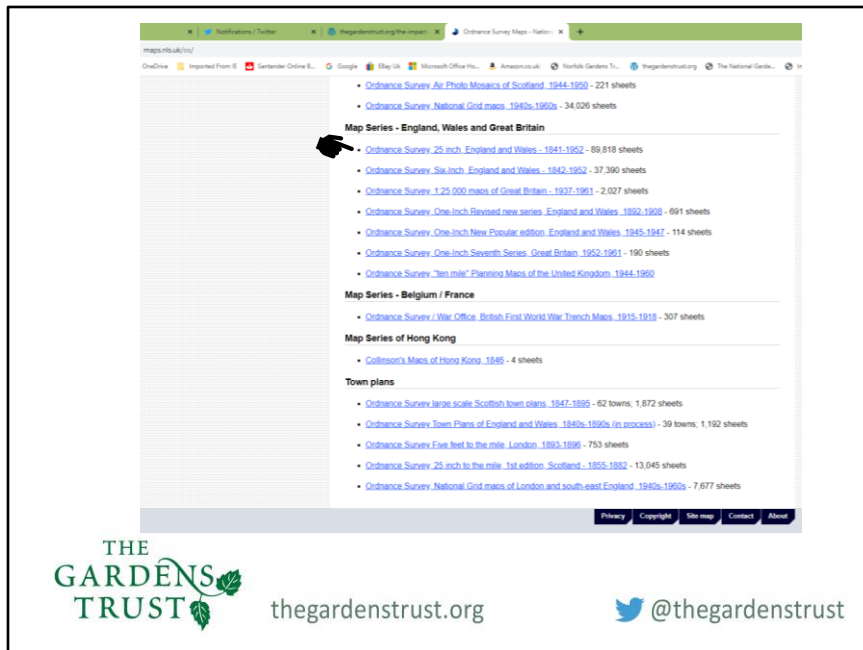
Notifications / Twitter | thegardenstrust.org/the-impact | Ordnance Survey Maps - Nation

maps.nls.uk/os/

OneDrive | Imported From IE | Santander Online B... | Google | EBay Uk | Microsoft Office Ho... | Amazon.co.uk: | Norfolk Gardens Tr... | thegardenstrust.org | The National Garde...

- Ordnance Survey, Air Photo Mosaics of Scotland, 1944-1950 - 221 sheets
- Ordnance Survey, National Grid maps, 1940s-1960s - 34,026 sheets

Map Series - England, Wales and Great Britain

- Ordnance Survey, 25 inch, England and Wales - 1841-1952 - 89,818 sheets
- Ordnance Survey, Six-Inch, England and Wales - 1842-1952 - 37,390 sheets
- Ordnance Survey, 1:25,000 maps of Great Britain - 1937-1961 - 2,027 sheets
- Ordnance Survey, One-Inch Revised new series, England and Wales, 1892-1908 - 691 sheets
- Ordnance Survey, One-Inch New Popular edition, England and Wales, 1945-1947 - 114 sheets
- Ordnance Survey, One-Inch Seventh Series, Great Britain, 1952-1961 - 190 sheets
- Ordnance Survey, "ten mile" Planning Maps of the United Kingdom, 1944-1960

Map Series - Belgium / France

- Ordnance Survey / War Office, British First World War Trench Maps, 1915-1918 - 307 sheets

Map Series of Hong Kong

- Collinson's Maps of Hong Kong, 1846 - 4 sheets

Town plans

- Ordnance Survey large scale Scottish town plans, 1847-1895 - 62 towns; 1,872 sheets
- Ordnance Survey Town Plans of England and Wales, 1840s-1890s (in process) - 39 towns; 1,192 sheets
- Ordnance Survey Five feet to the mile, London, 1893-1896 - 753 sheets
- Ordnance Survey, 25 inch to the mile, 1st edition, Scotland - 1855-1882 - 13,045 sheets
- Ordnance Survey, National Grid maps of London and south-east England, 1940s-1960s - 7,677 sheets

Privacy | Copyright | Site map | Contact | About

THE GARDENS TRUST

thegardenstrust.org

@thegardenstrust